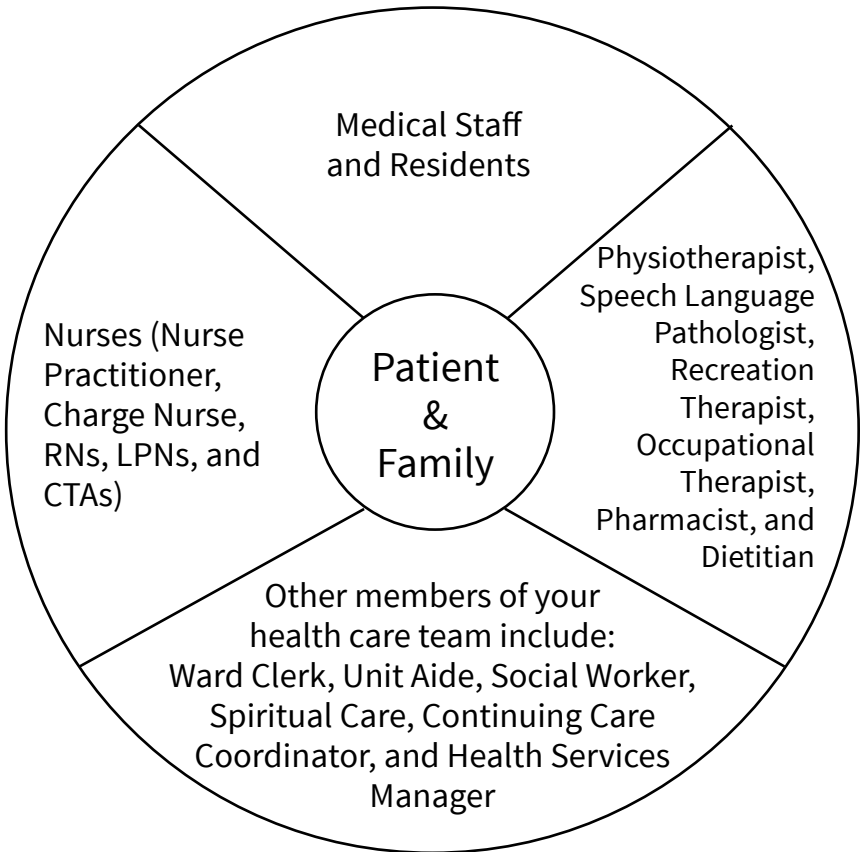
Medical Staff and Residents

Nurses (Nurse Practitioner, Charge Nurse, RNs, LPNs, and CTAs)

Patient & Family

Physiotherapist, Speech Language Pathologist, Recreation Therapist, Occupational Therapist, Pharmacist, and Dietitian

Other members of your health care team include: Ward Clerk, Unit Aide, Social Worker, Spiritual Care, Continuing Care Coordinator, and Health Services Manager